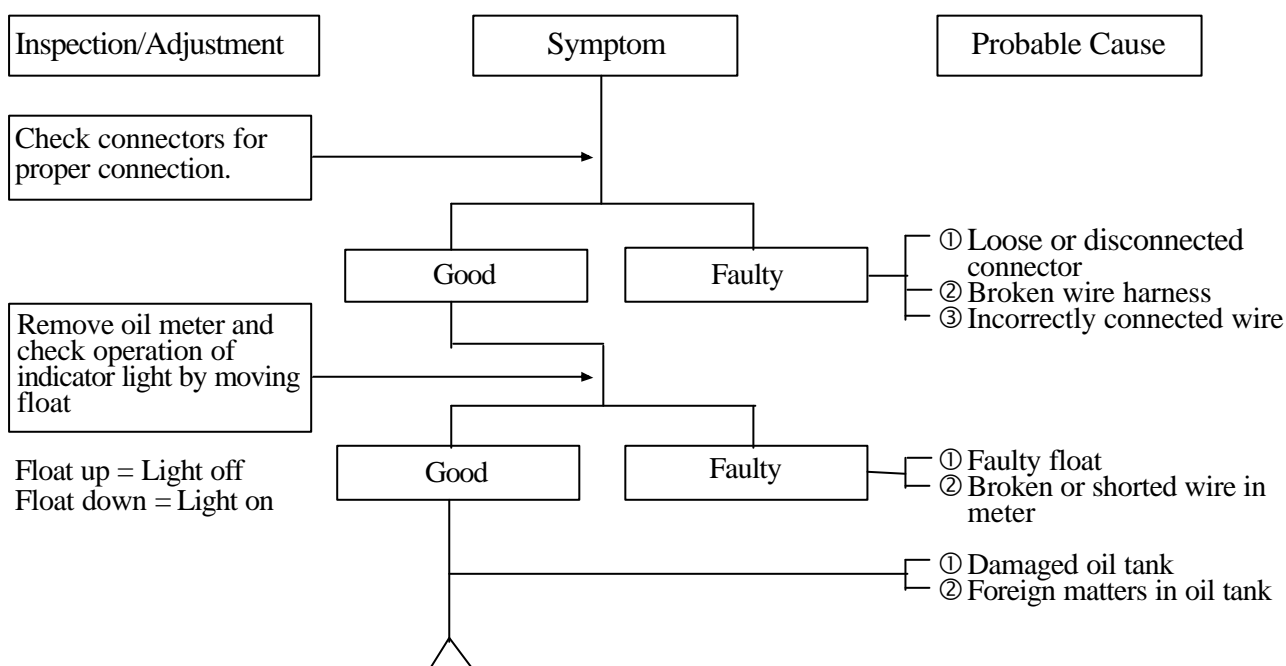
Inspection/Adjustment

Symptom

Probable Cause

Check connectors for proper connection.

Good

Faulty

① Loose or disconnected connector
② Broken wire harness
③ Incorrectly connected wire

Remove oil meter and check operation of indicator light by moving float

Float up = Light off
Float down = Light on

Good

Faulty

① Faulty float
② Broken or shorted wire in meter

① Damaged oil tank
② Foreign matters in oil tank